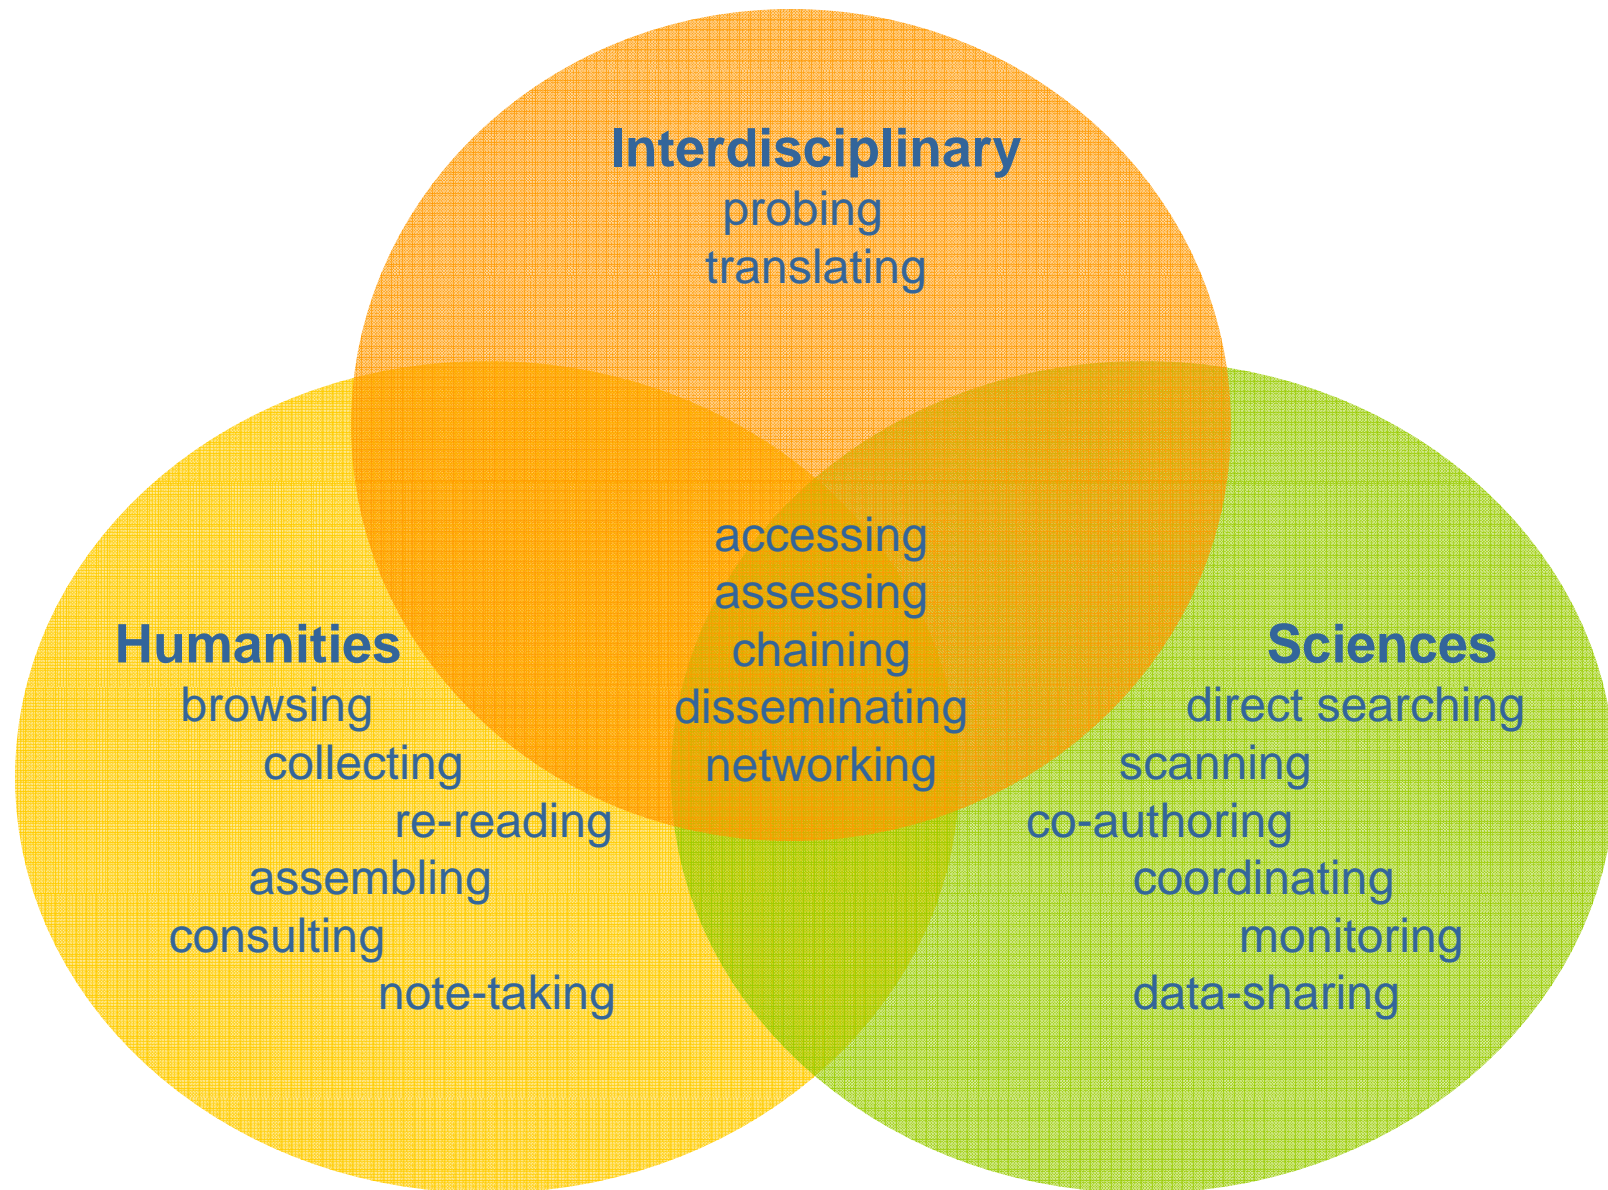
Interdisciplinary
probing
translating

accessing
assessing
chaining
disseminating
networking

Humanities
browsing
collecting
re-reading
assembling
consulting
note-taking

Sciences
direct searching
scanning
co-authoring
coordinating
monitoring
data-sharing